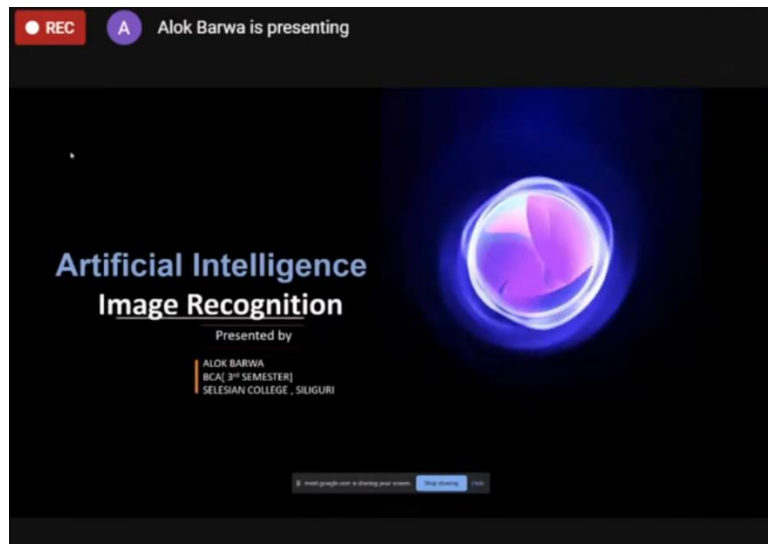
REC A Alok Barwa is presenting

Artificial Intelligence
Image Recognition
Presented by

ALOK BARWA
BCA( 3rd SEMESTER)
SELESIAN COLLEGE , SILIGURI

meet.google.com is sharing your screen. Stop sharing Hide